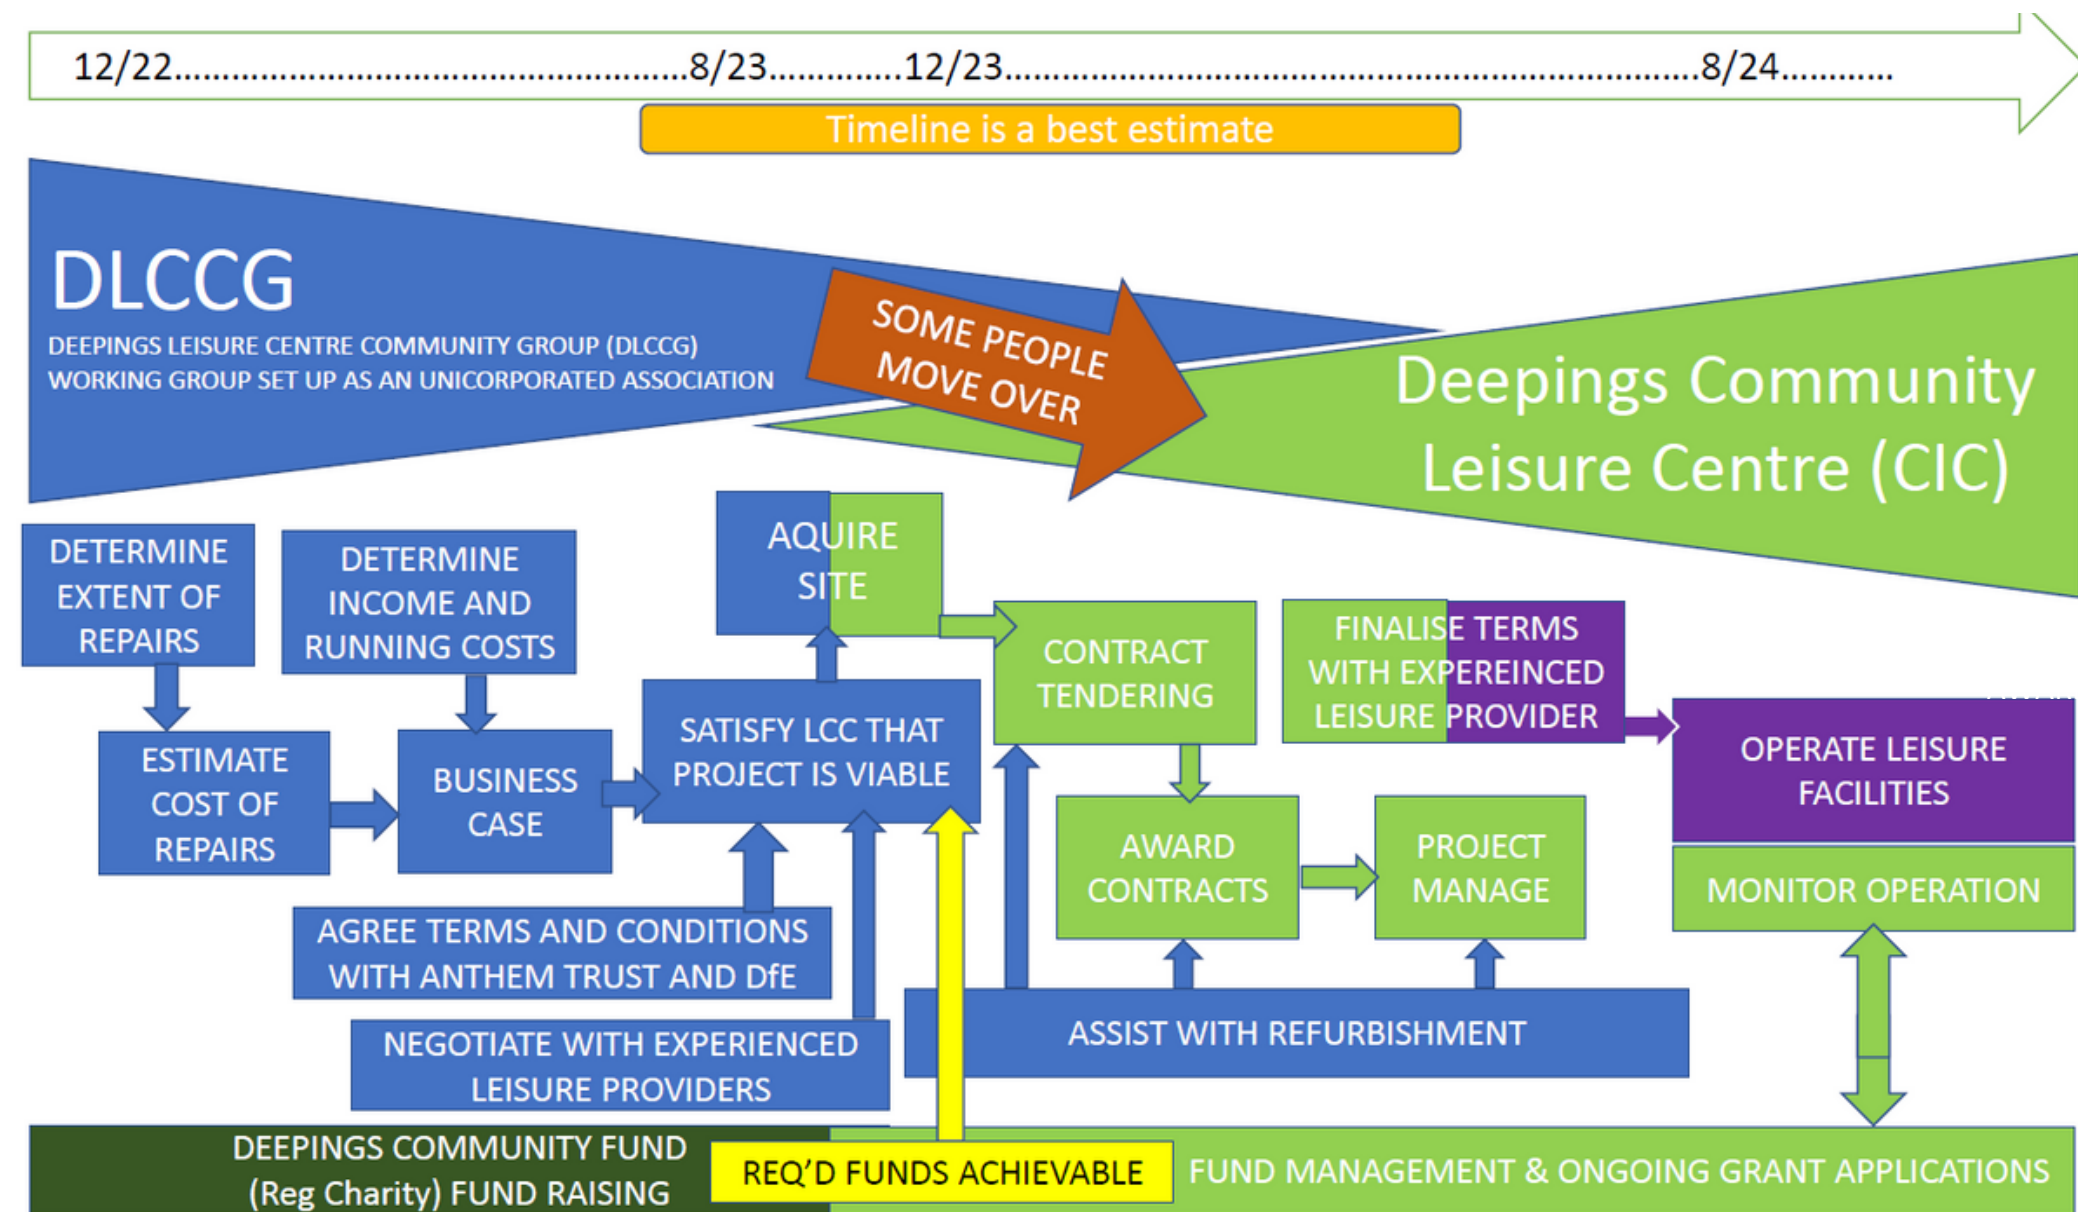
12/22..............................................8/23............12/23.....................................................................8/24...........

Timeline is a best estimate

DLCCG

DEEPINGS LEISURE CENTRE COMMUNITY GROUP (DLCCG) WORKING GROUP SET UP AS AN UNICORPORATED ASSOCIATION

SOME PEOPLE MOVE OVER

Deepings Community Leisure Centre (CIC)

DETERMINE EXTENT OF REPAIRS

DETERMINE INCOME AND RUNNING COSTS

AQUIRE SITE

ESTIMATE COST OF REPAIRS

BUSINESS CASE

SATISFY LCC THAT PROJECT IS VIABLE

CONTRACT TENDERING

FINALISE TERMS WITH EXPEREINCED LEISURE PROVIDER

OPERATE LEISURE FACILITIES

AWARD CONTRACTS

PROJECT MANAGE

MONITOR OPERATION

AGREE TERMS AND CONDITIONS WITH ANTHEM TRUST AND DfE

NEGOTIATE WITH EXPERIENCED LEISURE PROVIDERS

ASSIST WITH REFURBISHMENT

DEEPINGS COMMUNITY FUND (Reg Charity) FUND RAISING

REQ'D FUNDS ACHIEVABLE

FUND MANAGEMENT & ONGOING GRANT APPLICATIONS